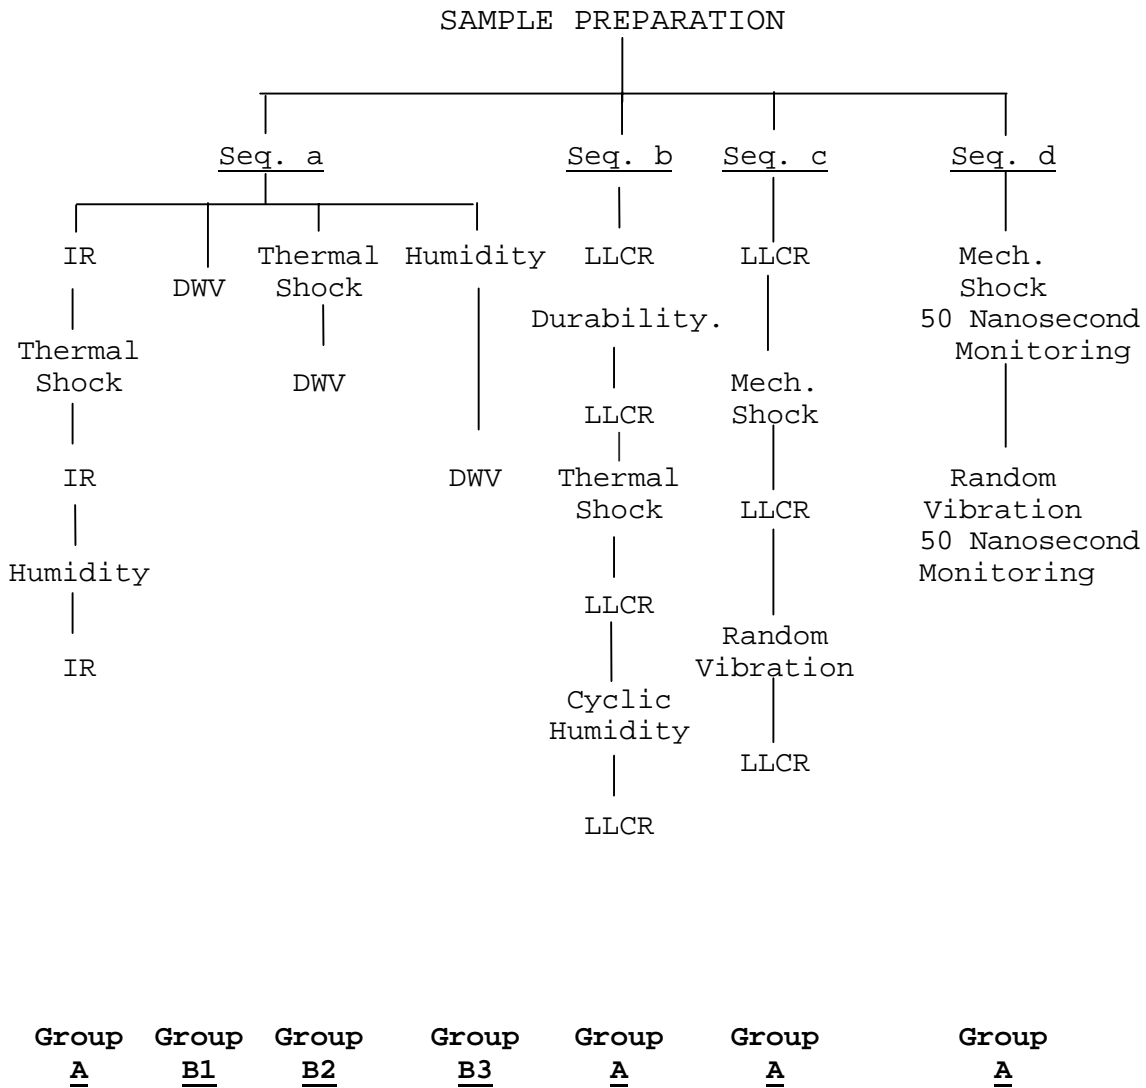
SAMPLE PREPARATION

Seq. a

IR

Thermal Shock

IR

Humidity

IR

DWV

Thermal Shock

DWV

Humidity

DWV

Seq. b

LLCR

Durability.

LLCR

Thermal Shock

LLCR

Cyclic Humidity

LLCR

Seq. c

LLCR

Mech. Shock

LLCR

Random Vibration

LLCR

Seq. d

Mech. Shock 50 Nanosecond Monitoring

Random Vibration 50 Nanosecond Monitoring

Group A Group B1 Group B2 Group B3 Group A Group A Group A